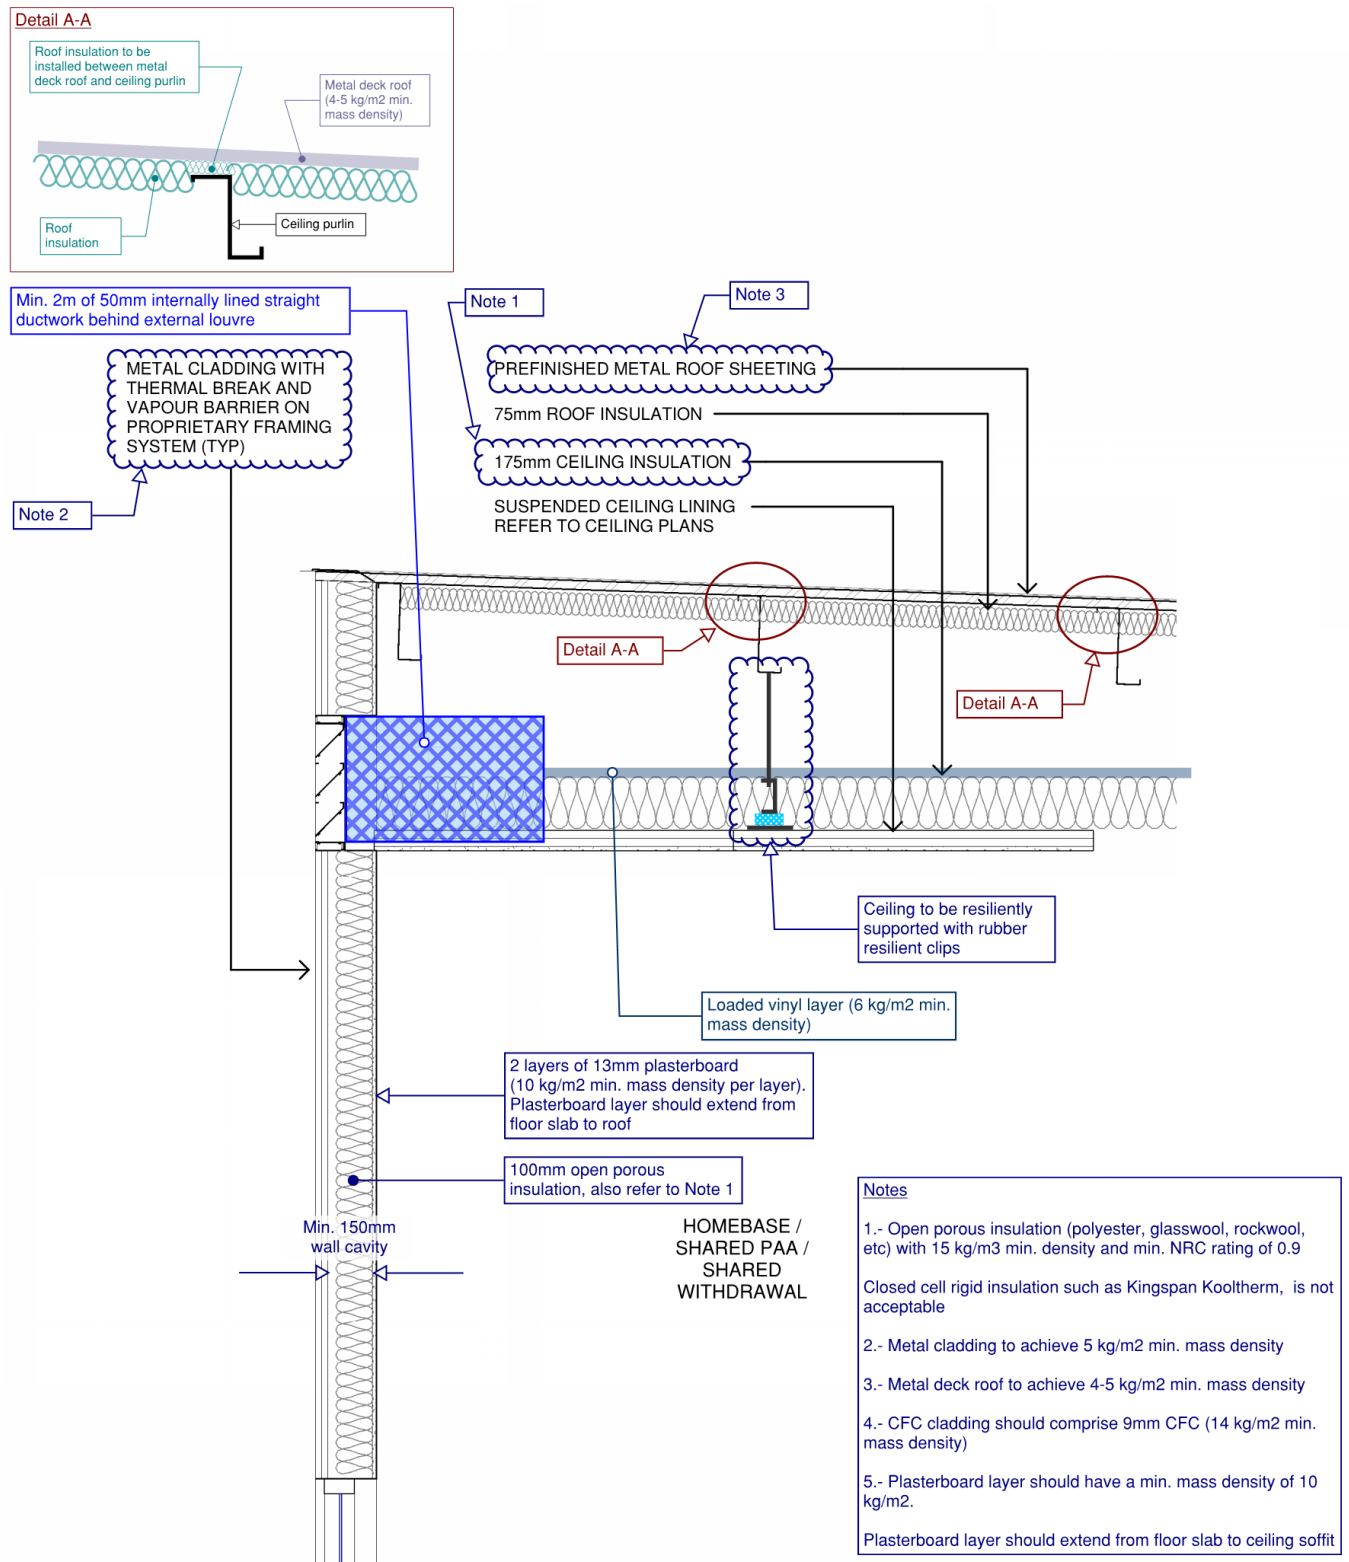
Detail A-A

Roof insulation to be installed between metal deck roof and ceiling purlin

Metal deck roof (4-5 kg/m2 min. mass density)

Roof insulation

Ceiling purlin

Min. 2m of 50mm internally lined straight ductwork behind external louvre

Note 1

Note 3

PREFINISHED METAL ROOF SHEETING

75mm ROOF INSULATION

175mm CEILING INSULATION

SUSPENDED CEILING LINING REFER TO CEILING PLANS

METAL CLADDING WITH THERMAL BREAK AND VAPOUR BARRIER ON PROPRIETARY FRAMING SYSTEM (TYP)

Note 2

Detail A-A

Detail A-A

Ceiling to be resiliently supported with rubber resilient clips

Loaded vinyl layer (6 kg/m2 min. mass density)

2 layers of 13mm plasterboard (10 kg/m2 min. mass density per layer). Plasterboard layer should extend from floor slab to roof

100mm open porous insulation, also refer to Note 1

Min. 150mm wall cavity

HOMEBASE / SHARED PAA / SHARED WITHDRAWAL

Notes

1.- Open porous insulation (polyester, glasswool, rockwool, etc) with 15 kg/m3 min. density and min. NRC rating of 0.9

Closed cell rigid insulation such as Kingspan Kooltherm, is not acceptable

2.- Metal cladding to achieve 5 kg/m2 min. mass density

3.- Metal deck roof to achieve 4-5 kg/m2 min. mass density

4.- CFC cladding should comprise 9mm CFC (14 kg/m2 min. mass density)

5.- Plasterboard layer should have a min. mass density of 10 kg/m2.

Plasterboard layer should extend from floor slab to ceiling soffit